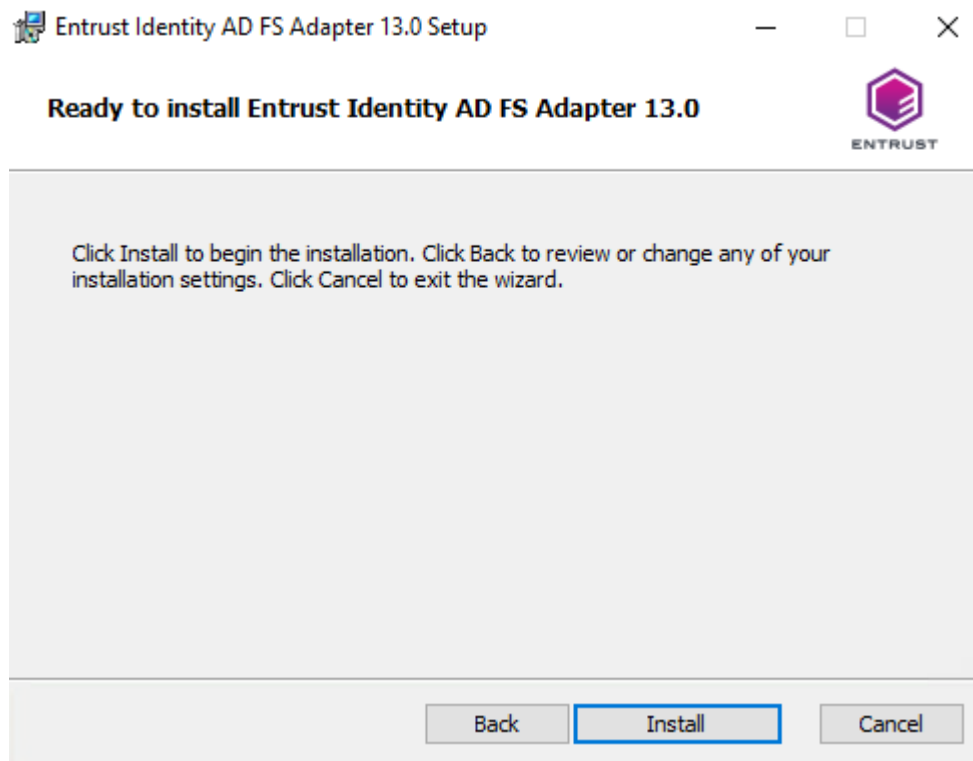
Entrust Identity AD FS Adapter 13.0 Setup

Ready to install Entrust Identity AD FS Adapter 13.0

ENTRUST

Click Install to begin the installation. Click Back to review or change any of your installation settings. Click Cancel to exit the wizard.

Back

Install

Cancel